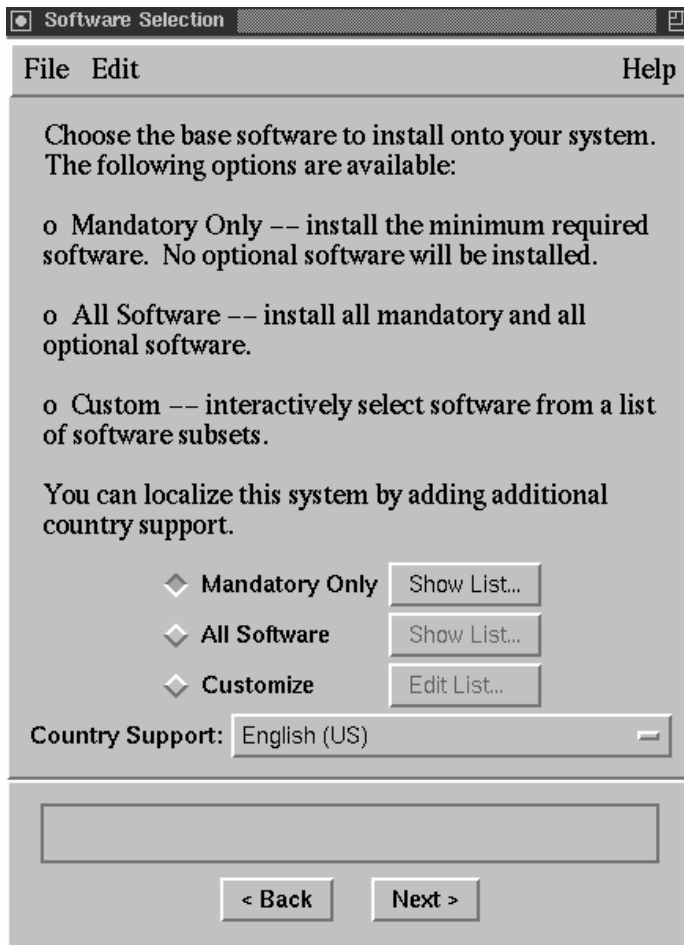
Software Selection

File Edit Help

Choose the base software to install onto your system. The following options are available:

o Mandatory Only –– install the minimum required software. No optional software will be installed.

o All Software –– install all mandatory and all optional software.

o Custom –– interactively select software from a list of software subsets.

You can localize this system by adding additional country support.

Mandatory Only Show List...

All Software Show List...

Customize Edit List...

Country Support: English (US)

< Back Next >